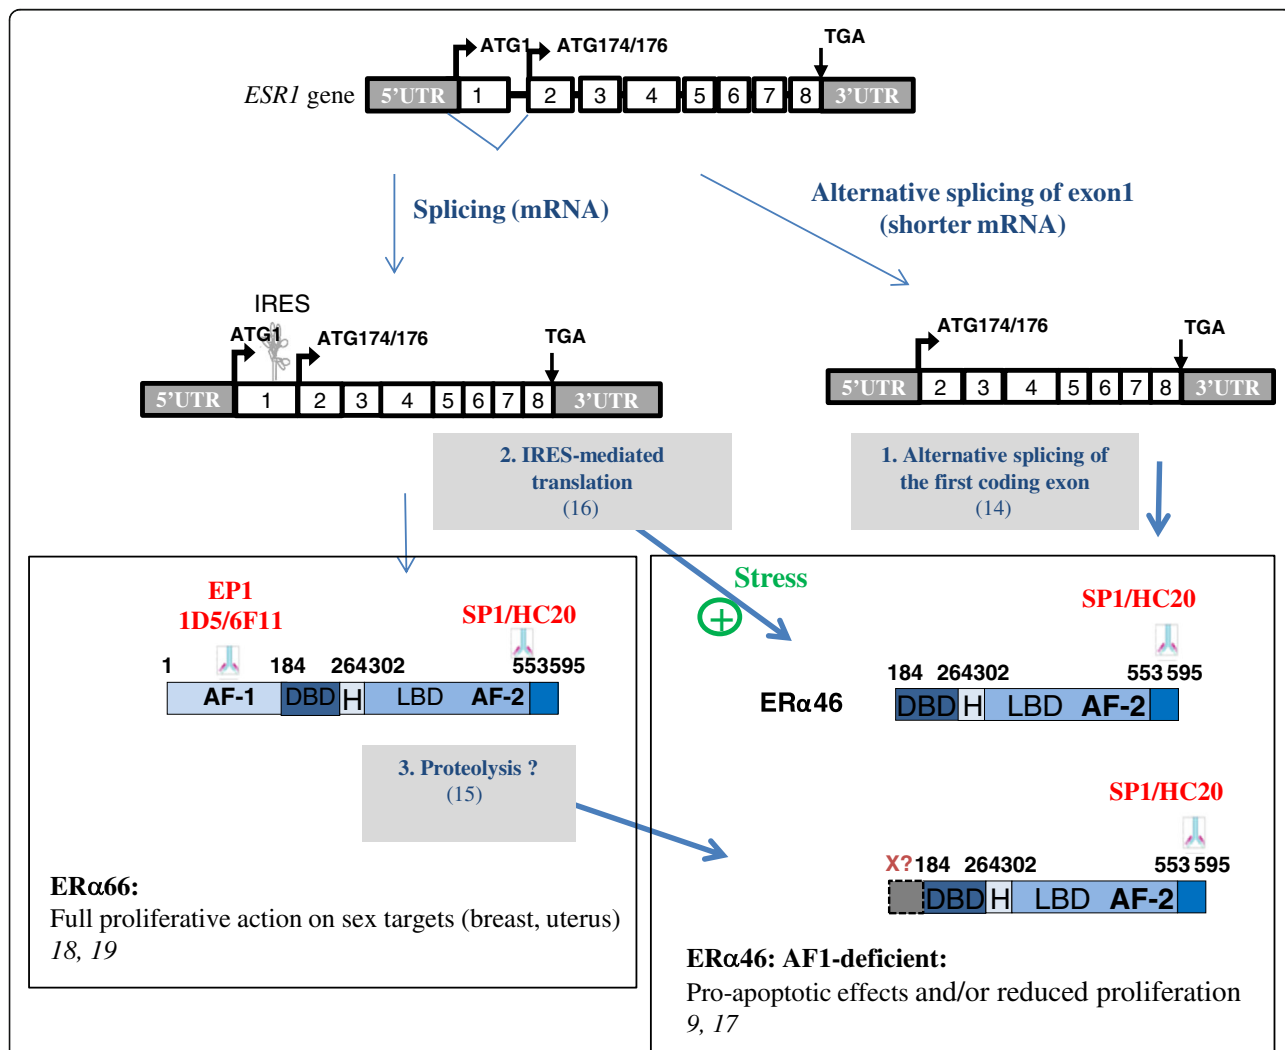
ATG1 ATG174/176 TGA
ESR1 gene 5'UTR 1 2 3 4 5 6 7 8 3'UTR

Splicing (mRNA)

Alternative splicing of exon1 (shorter mRNA)

IRES
ATG1 ATG174/176 TGA
5'UTR 1 2 3 4 5 6 7 8 3'UTR

ATG174/176 TGA
5'UTR 2 3 4 5 6 7 8 3'UTR

2. IRES-mediated translation (16)

1. Alternative splicing of the first coding exon (14)

EP1
1D5/6F11
SP1/HC20
1 184 264302 553595
AF-1 DBD H LBD AF-2

3. Proteolysis ? (15)

ERα66:
Full proliferative action on sex targets (breast, uterus) 18, 19

Stress

SP1/HC20
184 264302 553 595
ERα46
DBD H LBD AF-2

SP1/HC20
X? 184 264302 553 595
DBD H LBD AF-2

ERα46: AF1-deficient:
Pro-apoptotic effects and/or reduced proliferation 9, 17